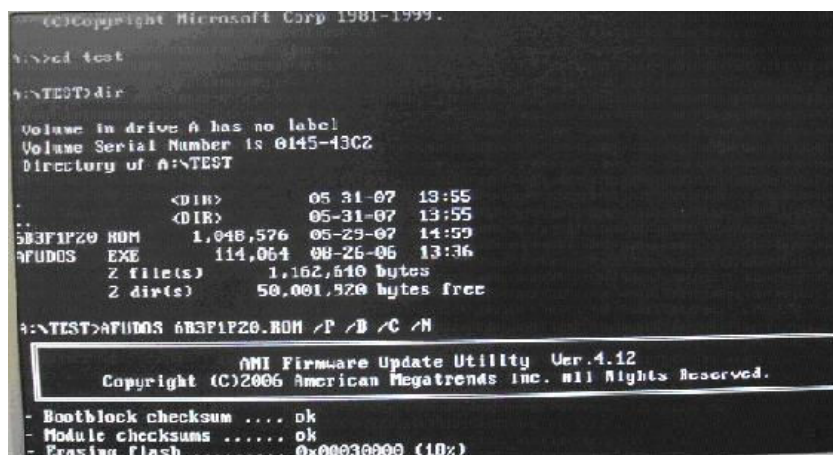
(C)Copyright Microsoft Corp 1981-1999.

A:\>cd test

A:\TEST>dir

Volume in drive A has no label
Volume Serial Number is 0145-43C2
Directory of A:\TEST

.            <DIR>        05-31-07  13:55
..           <DIR>        05-31-07  13:55
6B3F1PZ0 ROM     1,048,576  05-29-07  14:59
AFUDOS   EXE       114,064  08-26-06  13:36
        2 file(s)      1,162,640 bytes
        2 dir(s)      50,001,920 bytes free

A:\TEST>AFUDOS 6B3F1PZ0.ROM /P /B /C /N

AMI Firmware Update Utility  Ver.4.12
Copyright (C)2006 American Megatrends Inc. All Rights Reserved.

- Bootblock checksum .... ok
- Module checksums ...... ok
- Erasing flash ......... 0x00030000 (10%)